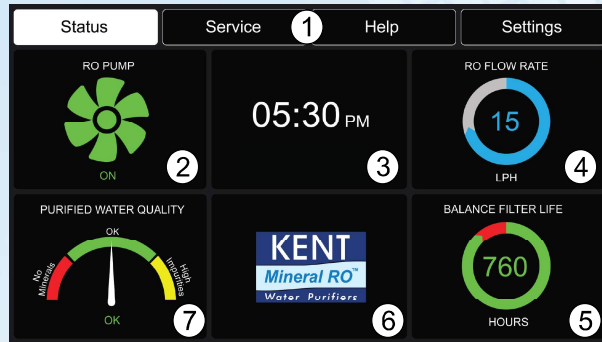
Status
Service
1
Help
Settings

RO PUMP
ON
2

05:30 PM
3

RO FLOW RATE
15
LPH
4

PURIFIED WATER QUALITY
OK
No Minerals
High Impurities
OK
7

KENT
Mineral RO™
Water Purifiers
6

BALANCE FILTER LIFE
760
HOURS
5